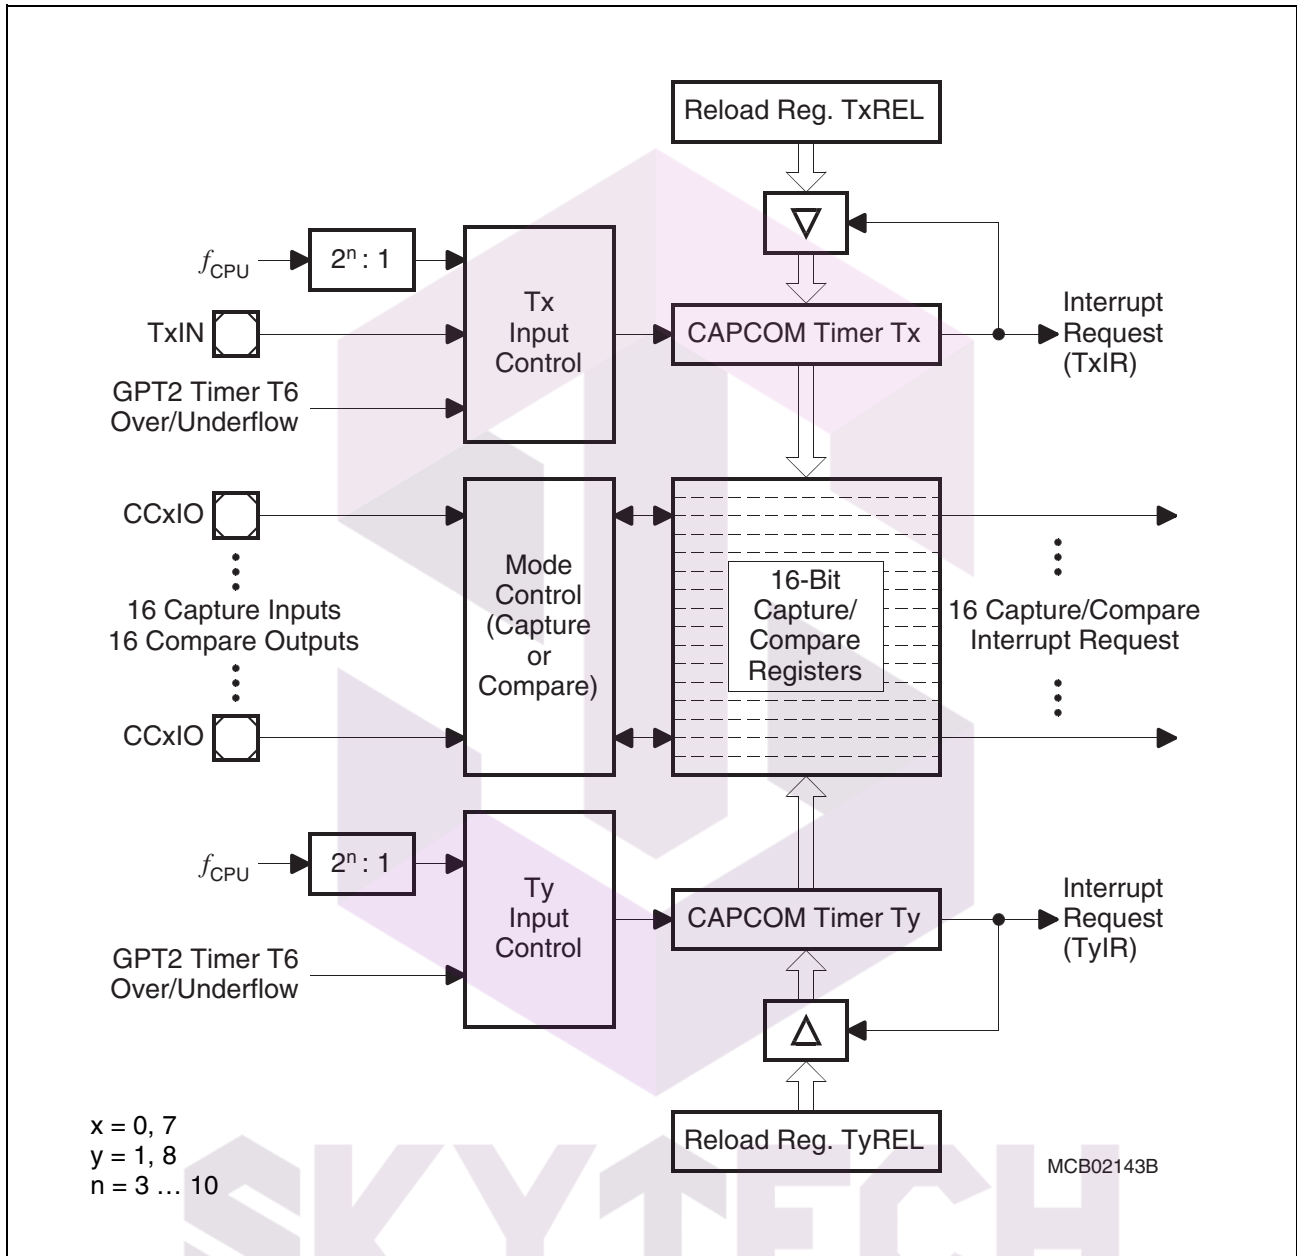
Reload Reg. TxREL

$f_{CPU}$

$2^n : 1$

Tx Input Control

CAPCOM Timer Tx

Interrupt Request (TxIR)

TxIN

GPT2 Timer T6 Over/Underflow

CCxIO

16 Capture Inputs
16 Compare Outputs

CCxIO

Mode Control (Capture or Compare)

16-Bit Capture/ Compare Registers

16 Capture/Compare Interrupt Request

$f_{CPU}$

$2^n : 1$

Ty Input Control

CAPCOM Timer Ty

Interrupt Request (TyIR)

GPT2 Timer T6 Over/Underflow

x = 0, 7
y = 1, 8
n = 3 … 10

Reload Reg. TyREL

MCB02143B

SKYTECH